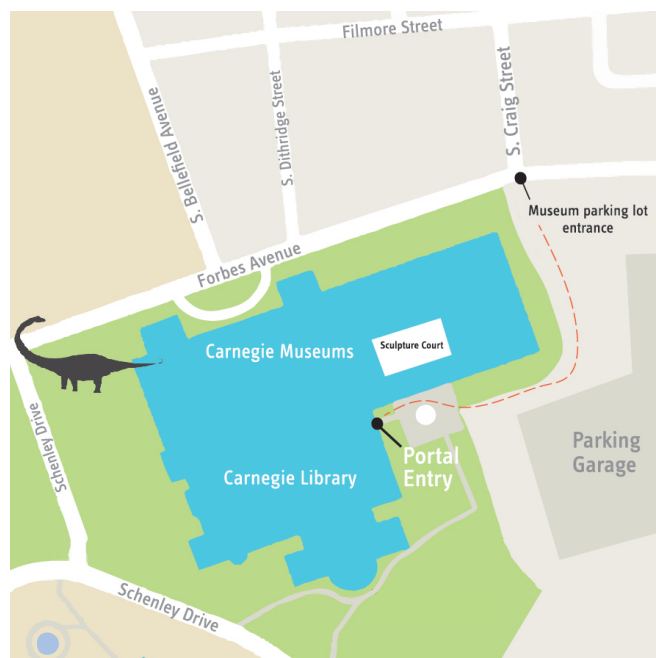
Filmore Street

S. Craig Street

S. Bellefield Avenue

S. Dithridge Street

Museum parking lot entrance

Forbes Avenue

Carnegie Museums

Sculpture Court

Schenley Drive

Portal Entry

Parking Garage

Carnegie Library

Schenley Drive